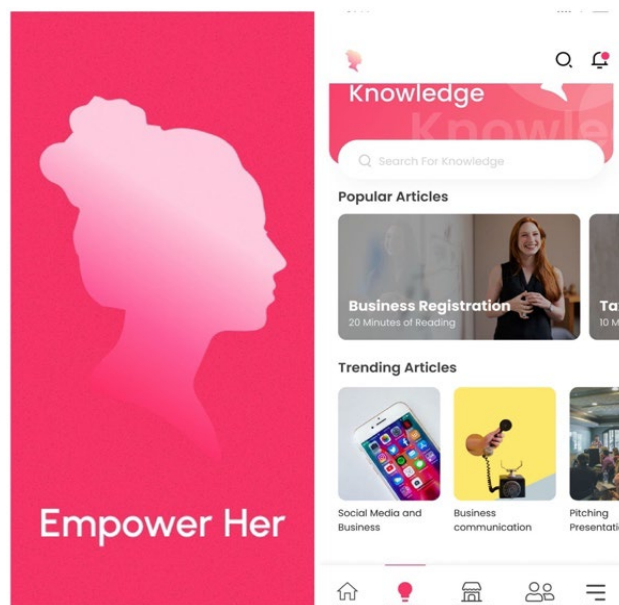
Empower Her

Knowledge

Knowle

Search For Knowledge

Popular Articles

Business Registration
20 Minutes of Reading

Ta
10 M

Trending Articles

Social Media and Business

Business communication

Pitching Presentati